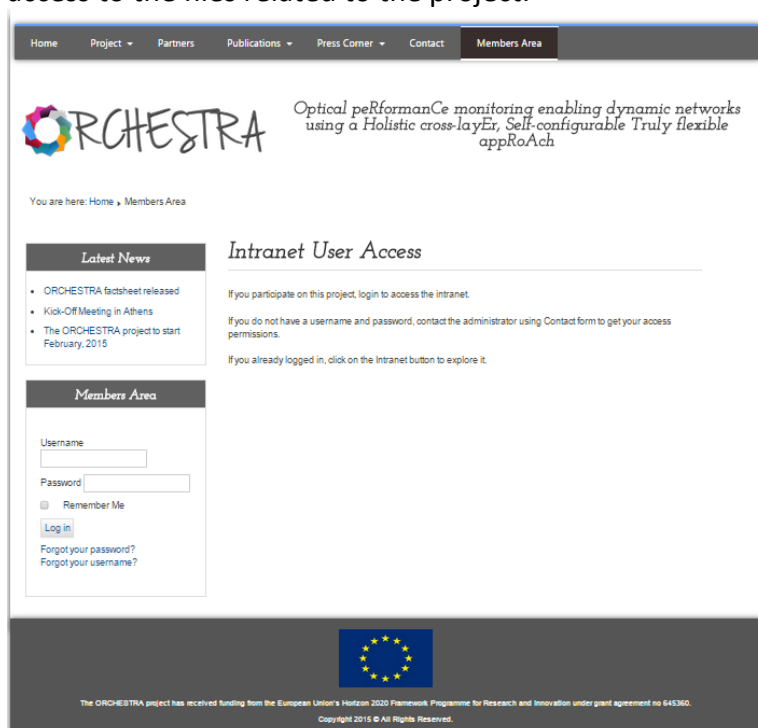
access to the files related to the project.

Home Project ▾ Partners Publications ▾ Press Corner ▾ Contact Members Area

ORCHESTRA

Optical peRformanCe monitoring enabling dynamic networks using a Holistic cross-layEr, Self-configurable Truly flexible appRoAch

You are here: Home ▸ Members Area

Latest News

- ORCHESTRA factsheet released
- Kick-Off Meeting in Athens
- The ORCHESTRA project to start February, 2015

Members Area

Username

Password

Remember Me

Log in

Forgot your password?
Forgot your username?

Intranet User Access

If you participate on this project, login to access the intranet.

If you do not have a username and password, contact the administrator using Contact form to get your access permissions.

If you already logged in, click on the Intranet button to explore it.

The ORCHESTRA project has received funding from the European Union's Horizon 2020 Framework Programme for Research and Innovation under grant agreement no 645360.

Copyright 2015 © All Rights Reserved.